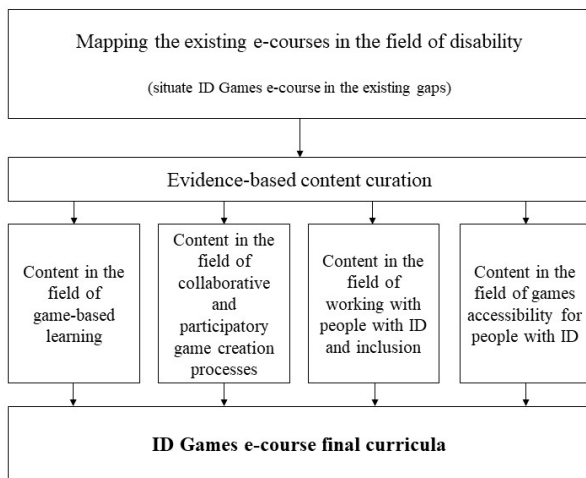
Mapping the existing e-courses in the field of disability

(situate ID Games e-course in the existing gaps)

Evidence-based content curation

Content in the field of game-based learning

Content in the field of collaborative and participatory game creation processes

Content in the field of working with people with ID and inclusion

Content in the field of games accessibility for people with ID

**ID Games e-course final curricula**